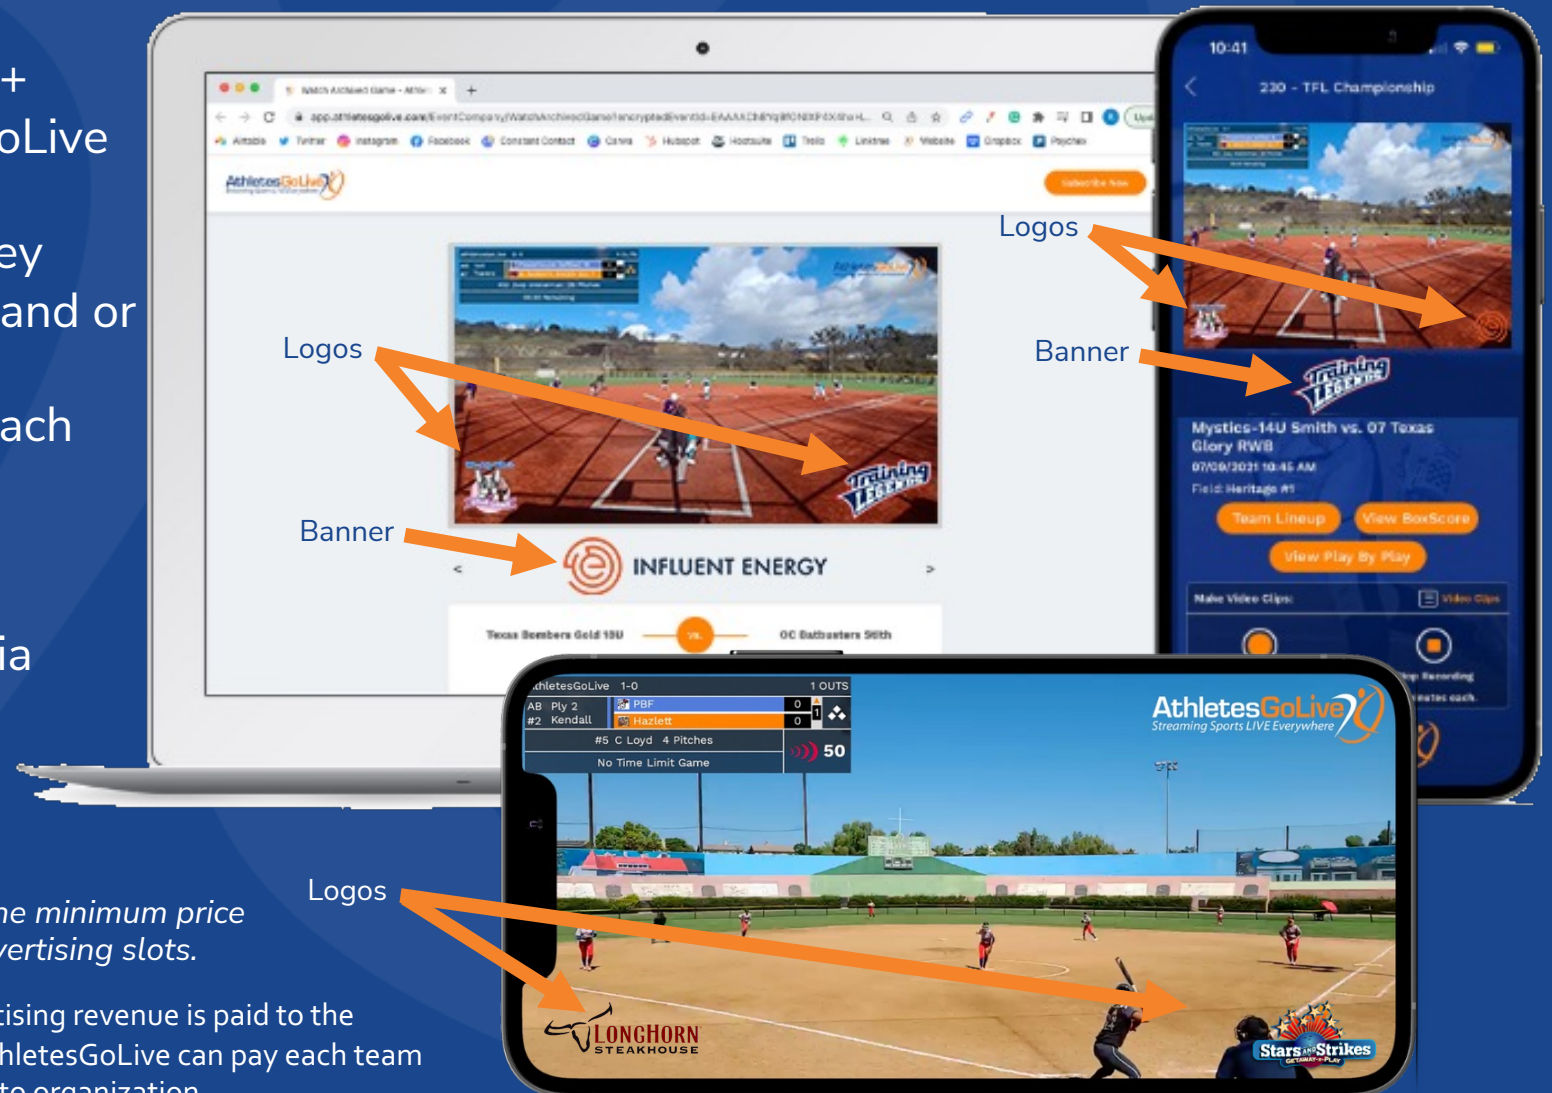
+
oLive

ey
and or

ach

ia

ne minimum price
vertising slots.

tising revenue is paid to the
hletesGoLive can pay each team
te organization

Logos

Banner

INFLUENT ENERGY

Texas Bombers Gold 13U

VS.

OC Batbusters Smith

Logos

Banner

10:41

230 - TFL Championship

Mystics-14U Smith vs. 07 Texas Glory RWB

07/09/2021 10:45 AM

Field: Heritage #1

Team Lineup

View BoxScore

View Play By Play

Make Video Clips:

Video Clips

Logos

AthletesGoLive 1-0

1 OUTS

AB Ply 2
#2 Kendall

PBF 0

Hazlett 0

1

#5 C Loyd 4 Pitches

No Time Limit Game

50

AthletesGoLive
Streaming Sports LIVE Everywhere

LONGHORN
STEAKHOUSE

Stars and Strikes